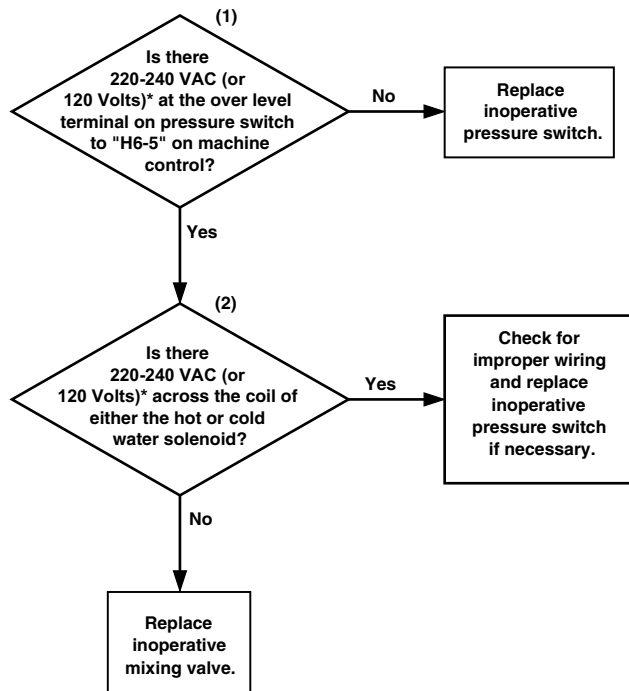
(1)

Is there 220-240 VAC (or 120 Volts)* at the over level terminal on pressure switch to "H6-5" on machine control?

No

Replace inoperative pressure switch.

Yes

(2)

Is there 220-240 VAC (or 120 Volts)* across the coil of either the hot or cold water solenoid?

Yes

Check for improper wiring and replace inoperative pressure switch if necessary.

No

Replace inoperative mixing valve.